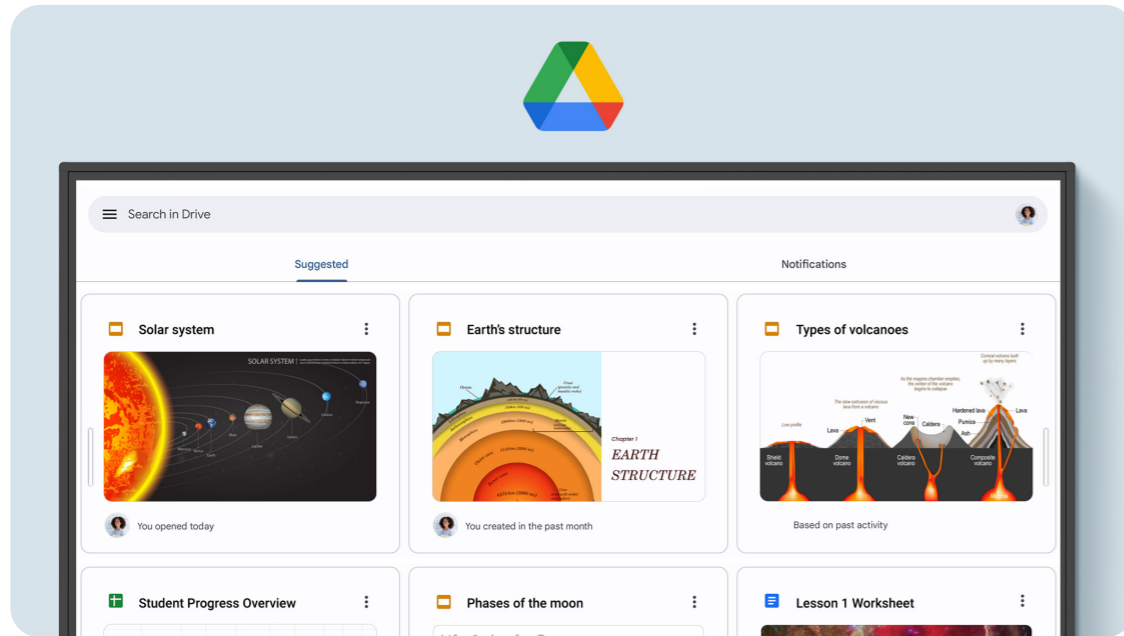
Search in Drive

Suggested

Notifications

Solar system

SOLAR SYSTEM

You opened today

Earth's structure

Chapter 1

EARTH STRUCTURE

You created in the past month

Types of volcanoes

Lava

Vent

New cone

Caldera

Hardened lava

Pumice

Ash

Lava

Shield volcano

Dome volcano

Caldera volcano

Composite volcano

Based on past activity

Student Progress Overview

Phases of the moon

Lesson 1 Worksheet